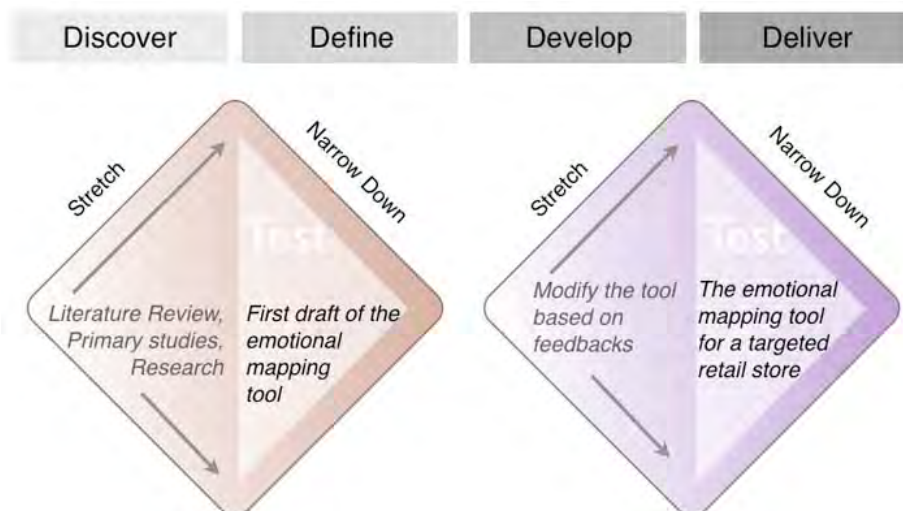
Discover

Define

Develop

Deliver

Stretch

Narrow Down

Test

Literature Review, Primary studies, Research

First draft of the emotional mapping tool

Stretch

Narrow Down

Test

Modify the tool based on feedbacks

The emotional mapping tool for a targeted retail store